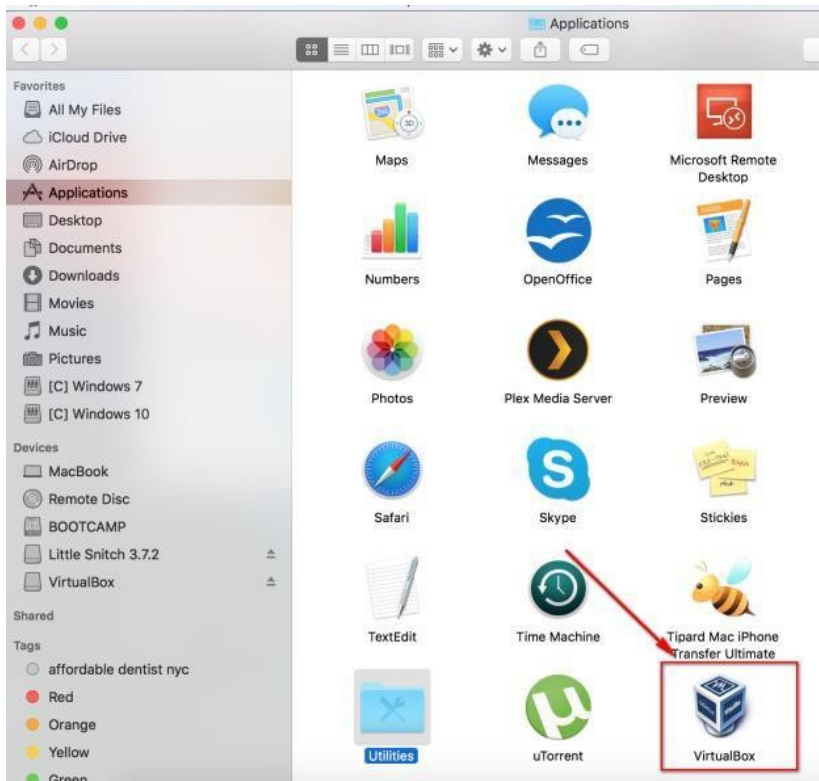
Applications

Favorites
All My Files
iCloud Drive
AirDrop
Applications
Desktop
Documents
Downloads
Movies
Music
Pictures
[C] Windows 7
[C] Windows 10

Devices
MacBook
Remote Disc
BOOTCAMP
Little Snitch 3.7.2
VirtualBox

Shared

Tags
affordable dentist nyc
Red
Orange
Yellow
Green

Maps
Messages
Microsoft Remote Desktop
Numbers
OpenOffice
Pages
Photos
Plex Media Server
Preview
Safari
Skype
Stickies
TextEdit
Time Machine
Tipard Mac iPhone Transfer Ultimate
Utilities
uTorrent
VirtualBox